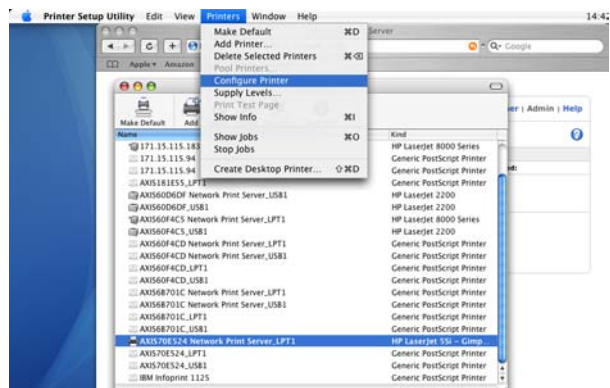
Printer Setup Utility Edit View Printers Window Help 14:42

Make Default ⌘D
Add Printer...
Delete Selected Printers ⌘⌫
Pool Printers...
Configure Printer
Supply Levels...
Print Test Page
Show Info ⌘I
Show Jobs ⌘O
Stop Jobs
Create Desktop Printer... ⇧⌘D

Server

Q- Google

Apple Amazon

er | Admin | Help

Make Default Add

| Name | Kind |
|---|---|
| 171.15.115.183 | HP LaserJet 8000 Series |
| 171.15.115.94 | Generic PostScript Printer |
| 171.15.115.94 | Generic PostScript Printer |
| AXIS181E55_LPT1 | Generic PostScript Printer |
| AXIS60D6DF Network Print Server_USB1 | HP LaserJet 2200 |
| AXIS60D6DF_USB1 | HP LaserJet 2200 |
| AXIS60F4C5 Network Print Server_LPT1 | HP LaserJet 8000 Series |
| AXIS60F4C5_LPT1 | HP LaserJet 8000 Series |
| AXIS60F4CD Network Print Server_LPT1 | Generic PostScript Printer |
| AXIS60F4CD Network Print Server_USB1 | Generic PostScript Printer |
| AXIS60F4CD_LPT1 | Generic PostScript Printer |
| AXIS60F4CD_USB1 | Generic PostScript Printer |
| AXIS6B701C Network Print Server_LPT1 | Generic PostScript Printer |
| AXIS6B701C Network Print Server_USB1 | Generic PostScript Printer |
| AXIS6B701C_LPT1 | Generic PostScript Printer |
| AXIS6B701C_USB1 | Generic PostScript Printer |
| AXIS70E524 Network Print Server_LPT1 | HP LaserJet 5Si - Gimp... |
| AXIS70E524_LPT1 | Generic PostScript Printer |
| AXIS70E524_USB1 | Generic PostScript Printer |
| IBM Infoprint 1125 | Generic PostScript Printer |

ed: